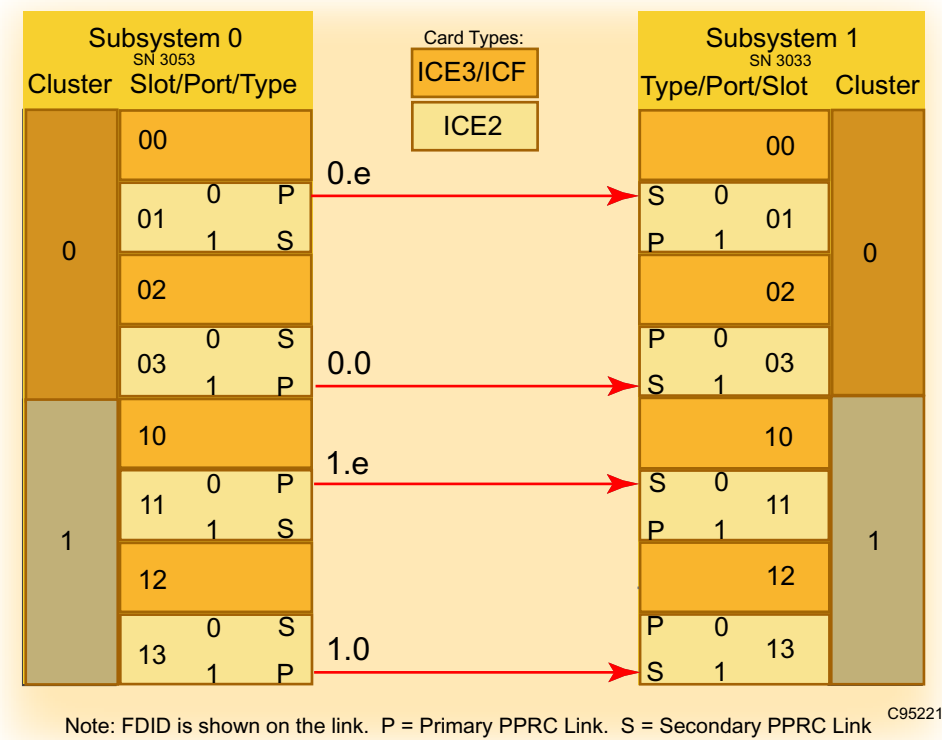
Subsystem 0
SN 3053
Cluster Slot/Port/Type

Card Types:
ICE3/ICF
ICE2

Subsystem 1
SN 3033
Type/Port/Slot Cluster

0
00
01 0 P
1 S
02
03 0 S
1 P

0.e
0.0

1
10
11 0 P
1 S
12
13 0 S
1 P

1.e
1.0

00
S 0 01
P 1
02
P 0 03
S 1
0

10
S 0 11
P 1
12
P 0 13
S 1
1

C95221

Note: FDID is shown on the link. P = Primary PPRC Link. S = Secondary PPRC Link